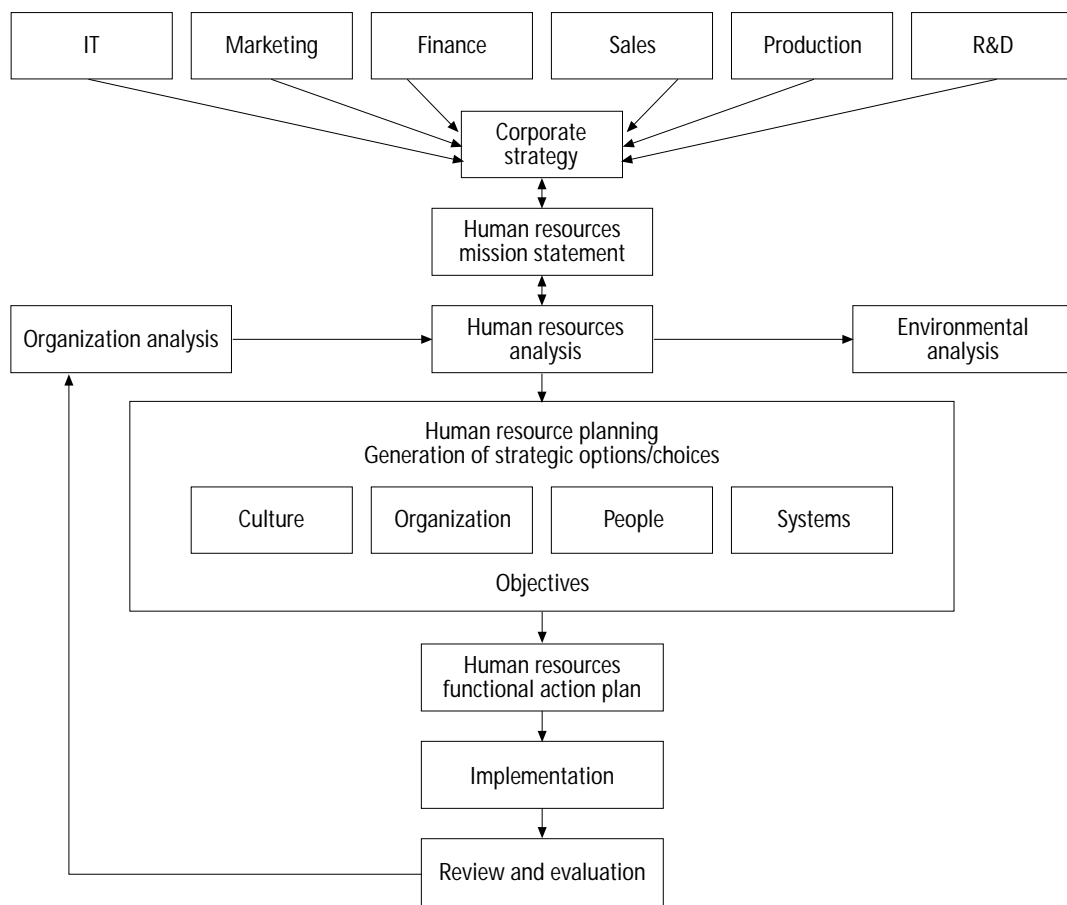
IT

Marketing

Finance

Sales

Production

R&D

Corporate strategy

Human resources mission statement

Organization analysis

Human resources analysis

Environmental analysis

Human resource planning
Generation of strategic options/choices

Culture

Organization

People

Systems

Objectives

Human resources functional action plan

Implementation

Review and evaluation